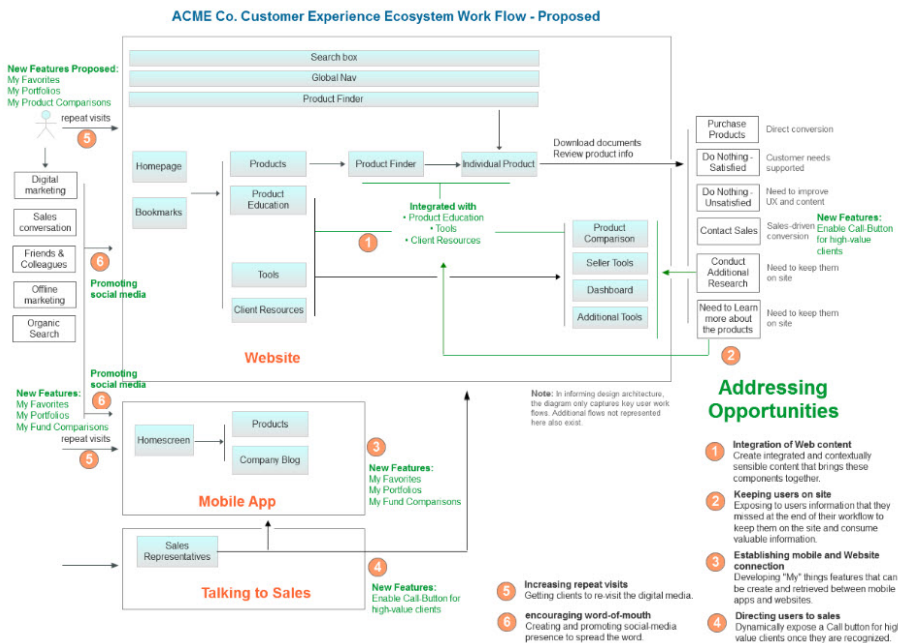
ACME Co. Customer Experience Ecosystem Work Flow - Proposed

New Features Proposed:
My Favorites
My Portfolios
My Product Comparisons

repeat visits
5

Digital marketing
Sales conversation
Friends & Colleagues
Offline marketing
Organic Search

6
Promoting social media

Search box
Global Nav
Product Finder

Homepage
Bookmarks
Products
Product Education
Tools
Client Resources
Product Finder
Individual Product

Integrated with
• Product Education
• Tools
• Client Resources

1

Product Comparison
Seller Tools
Dashboard
Additional Tools

Website

Download documents
Review product info

Purchase Products — Direct conversion
Do Nothing - Satisfied — Customer needs supported
Do Nothing - Unsatisfied — Need to improve UX and content
Contact Sales — Sales-driven conversion
New Features: Enable Call-Button for high-value clients
Conduct Additional Research — Need to keep them on site
Need to Learn more about the products — Need to keep them on site

2

Addressing Opportunities

Promoting social media
6

New Features:
My Favorites
My Portfolios
My Fund Comparisons

repeat visits
5

Homescreen
Products
Company Blog

Mobile App

3
New Features:
My Favorites
My Portfolios
My Fund Comparisons

Note: In informing design architecture, the diagram only captures key user work flows. Additional flows not represented here also exist.

Sales Representatives

Talking to Sales

4
New Features:
Enable Call-Button for high-value clients

5 Increasing repeat visits
Getting clients to re-visit the digital media.

6 encouraging word-of-mouth
Creating and promoting social-media presence to spread the word.

1 Integration of Web content
Create integrated and contextually sensible content that brings these components together.

2 Keeping users on site
Exposing to users information that they missed at the end of their workflow to keep them on the site and consume valuable information.

3 Establishing mobile and Website connection
Developing "My" things features that can be create and retrieved between mobile apps and websites.

4 Directing users to sales
Dynamically expose a Call button for high value clients once they are recognized.